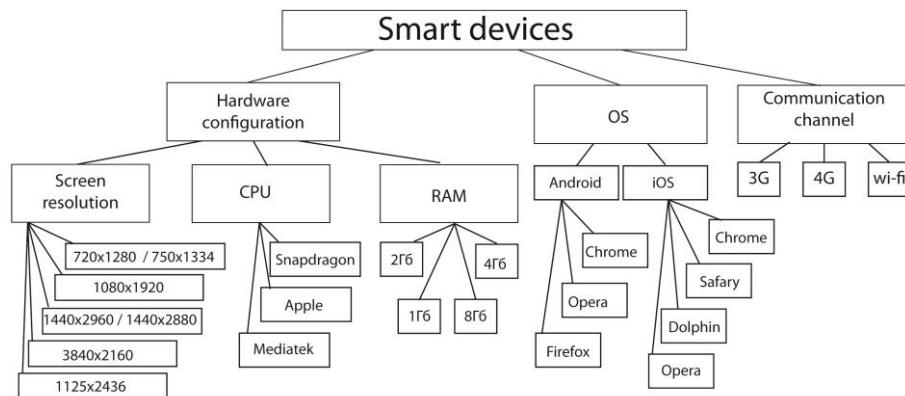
Smart devices

Hardware configuration

Screen resolution

720x1280 / 750x1334

1080x1920

1440x2960 / 1440x2880

3840x2160

1125x2436

CPU

Snapdragon

Apple

Mediatek

RAM

2Гб

4Гб

1Гб

8Гб

OS

Android

Chrome

Opera

Firefox

iOS

Chrome

Safary

Dolphin

Opera

Communication channel

3G

4G

wi-fi